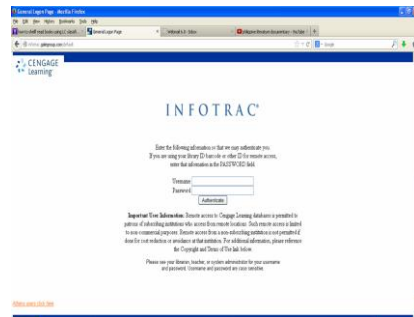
General Login Page - Mozilla Firefox
File Edit View History Bookmarks Tools Help
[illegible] | General Login Page | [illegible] | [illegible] - YouTube
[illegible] galegroup.com/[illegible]

CENGAGE Learning

INFOTRAC®

Enter the following information so that we may authenticate you.
If you are using your library ID barcode or other ID for remote access, enter that information in the PASSWORD field.

Username:
Password:
Authenticate

Important User Information: Remote access to Cengage Learning databases is permitted to patrons of subscribing institutions who access from remote locations. Such remote access is limited to non-commercial purposes. Remote access from a non-subscribing institution is not permitted if done for cost reduction or avoidance at that institution. For additional information, please reference the Copyright and Terms of Use link below.

Please see your librarian, teacher, or system administrator for your username and password. Username and password are case sensitive.

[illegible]